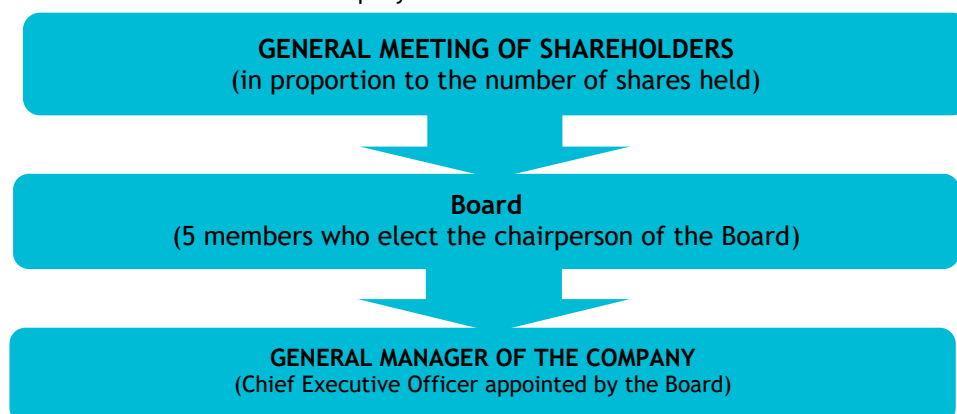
GENERAL MEETING OF SHAREHOLDERS
(in proportion to the number of shares held)

Board
(5 members who elect the chairperson of the Board)

GENERAL MANAGER OF THE COMPANY
(Chief Executive Officer appointed by the Board)